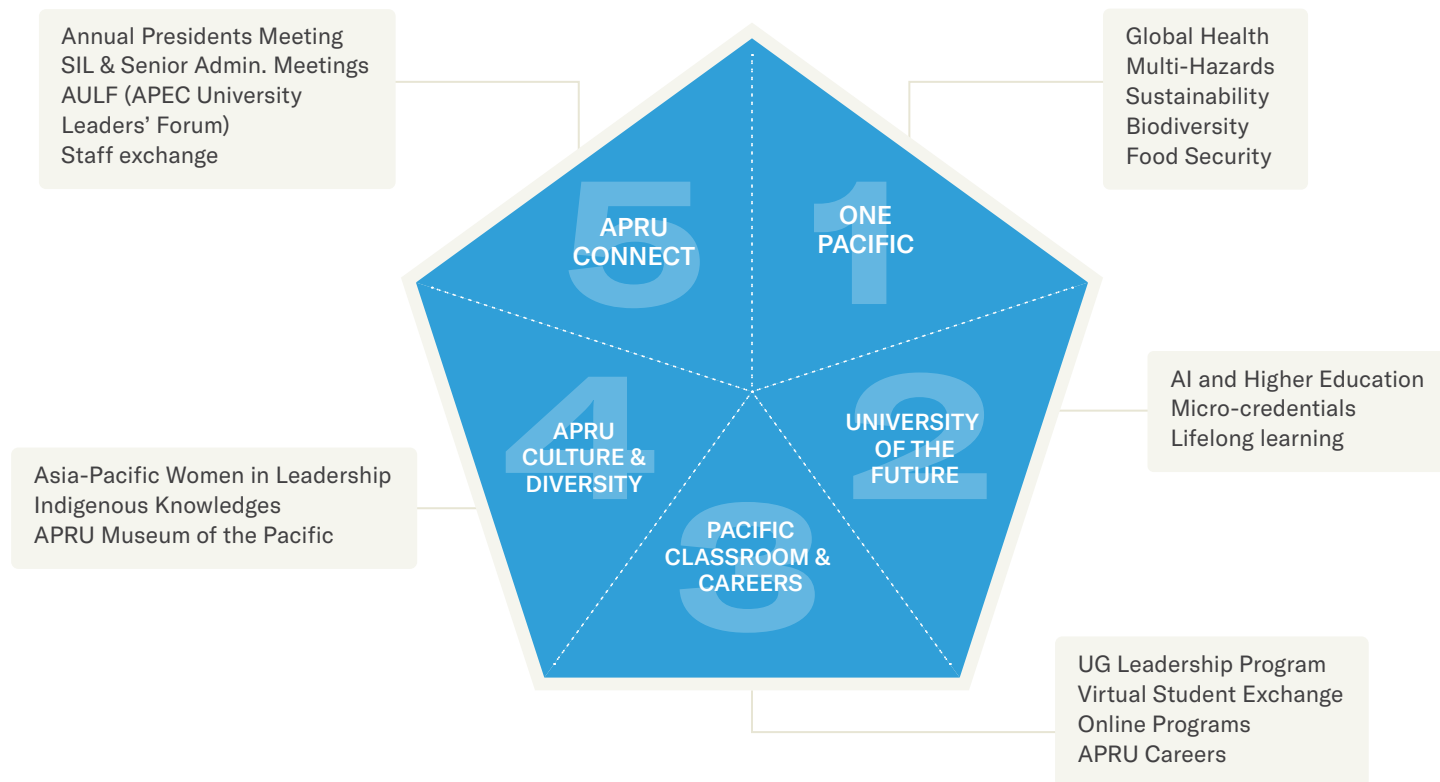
Annual Presidents Meeting
SIL & Senior Admin. Meetings
AULF (APEC University Leaders' Forum)
Staff exchange

Global Health
Multi-Hazards
Sustainability
Biodiversity
Food Security

5
APRU CONNECT

1
ONE PACIFIC

4
APRU CULTURE & DIVERSITY

2
UNIVERSITY OF THE FUTURE

3
PACIFIC CLASSROOM & CAREERS

AI and Higher Education
Micro-credentials
Lifelong learning

Asia-Pacific Women in Leadership
Indigenous Knowledges
APRU Museum of the Pacific

UG Leadership Program
Virtual Student Exchange
Online Programs
APRU Careers